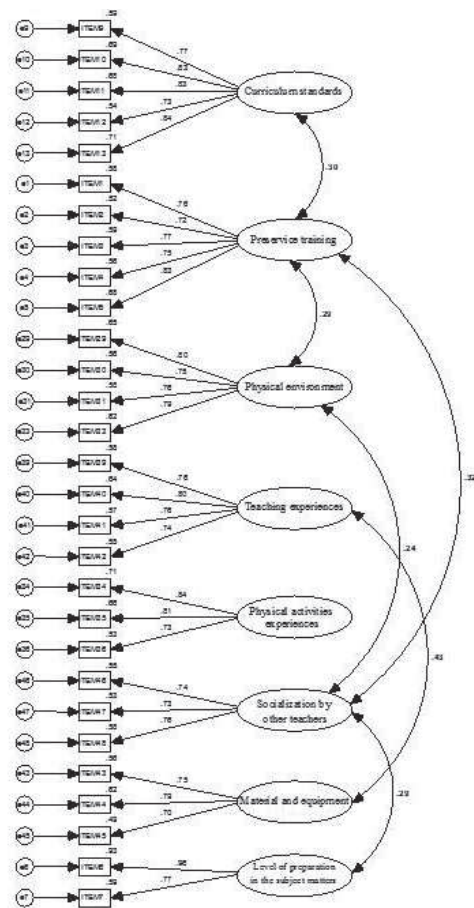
e9 ITEM9 .59
e10 ITEM10 .69
e11 ITEM11 .65
e12 ITEM12 .54
e13 ITEM13 .71
.77
.83
.83
.73
.84
Curriculum standards
.30
e1 ITEM1 .58
e2 ITEM2 .52
e3 ITEM3 .59
e4 ITEM4 .56
e5 ITEM5 .68
.76
.72
.77
.75
.82
Preservice training
.29
e29 ITEM29 .65
e30 ITEM30 .56
e31 ITEM31 .58
e32 ITEM32 .62
.80
.75
.76
.79
Physical environment
.32
e39 ITEM39 .58
e40 ITEM40 .64
e41 ITEM41 .57
e42 ITEM42 .55
.76
.80
.76
.74
Teaching experiences
.24
.71
e34 ITEM34
e35 ITEM35 .66
e36 ITEM36 .53
.84
.81
.73
Physical activities experiences
.43
e46 ITEM46 .55
e47 ITEM47 .53
e48 ITEM48 .58
.74
.73
.76
Socialization by other teachers
e43 ITEM43 .56
e44 ITEM44 .62
e45 ITEM45 .49
.75
.79
.70
Material and equipment
.29
e6 ITEM6 .93
e7 ITEM7 .59
.96
.77
Level of preparation in the subject matters